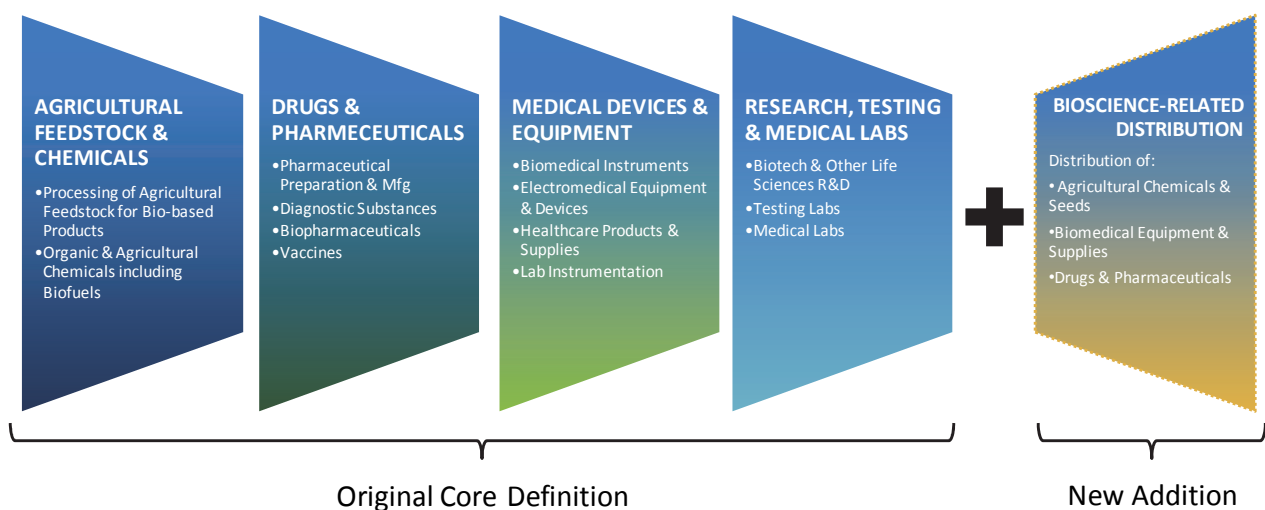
AGRICULTURAL FEEDSTOCK & CHEMICALS

•Processing of Agricultural Feedstock for Bio-based Products
•Organic & Agricultural Chemicals including Biofuels

DRUGS & PHARMACEUTICALS

•Pharmaceutical Preparation & Mfg
•Diagnostic Substances
•Biopharmaceuticals
•Vaccines

MEDICAL DEVICES & EQUIPMENT

•Biomedical Instruments
•Electromedical Equipment & Devices
•Healthcare Products & Supplies
•Lab Instrumentation

RESEARCH, TESTING & MEDICAL LABS

•Biotech & Other Life Sciences R&D
•Testing Labs
•Medical Labs

BIOSCIENCE-RELATED DISTRIBUTION

Distribution of:
•Agricultural Chemicals & Seeds
•Biomedical Equipment & Supplies
•Drugs & Pharmaceuticals

Original Core Definition

New Addition